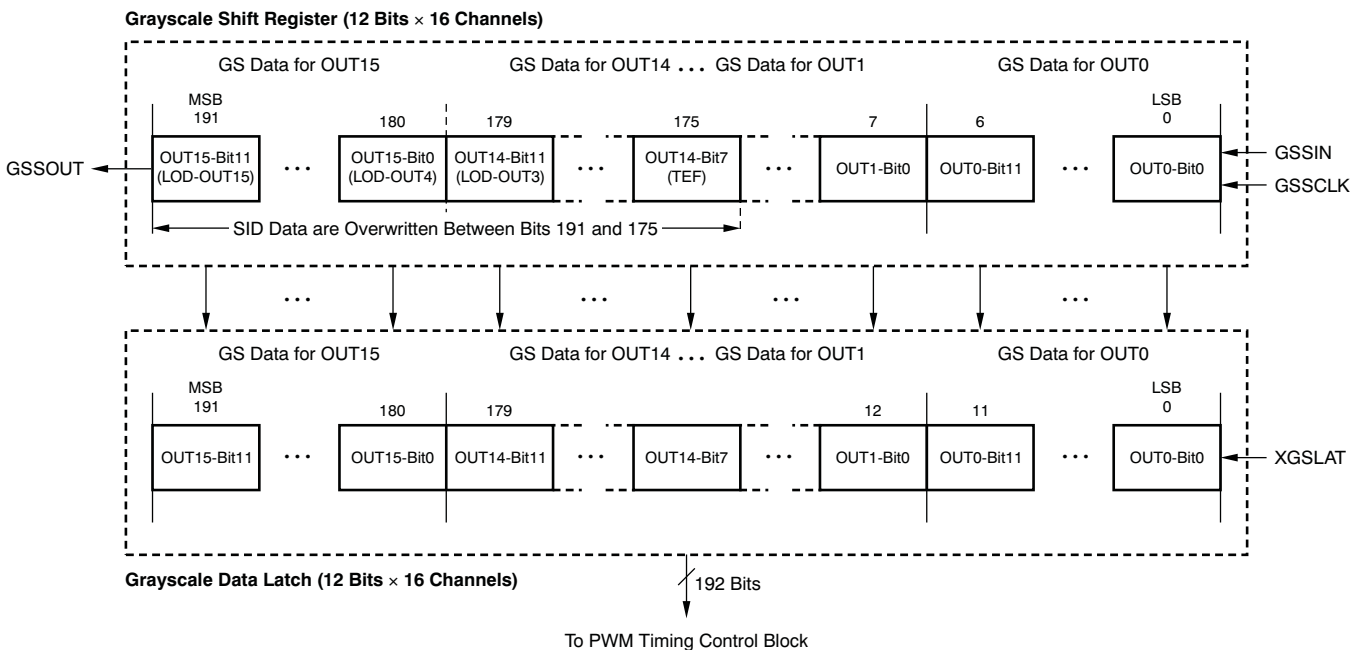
Grayscale Shift Register (12 Bits × 16 Channels)

GS Data for OUT15

GS Data for OUT14 ... GS Data for OUT1

GS Data for OUT0

MSB
191

180

179

175

7

6

LSB
0

GSSOUT

OUT15-Bit11
(LOD-OUT15)

...

OUT15-Bit0
(LOD-OUT4)

OUT14-Bit11
(LOD-OUT3)

...

OUT14-Bit7
(TEF)

...

OUT1-Bit0

OUT0-Bit11

...

OUT0-Bit0

GSSIN

GSSCLK

SID Data are Overwritten Between Bits 191 and 175

... ... ... ...

GS Data for OUT15

GS Data for OUT14 ... GS Data for OUT1

GS Data for OUT0

MSB
191

180

179

12

11

LSB
0

OUT15-Bit11

...

OUT15-Bit0

OUT14-Bit11

...

OUT14-Bit7

...

OUT1-Bit0

OUT0-Bit11

...

OUT0-Bit0

XGSLAT

Grayscale Data Latch (12 Bits × 16 Channels)

192 Bits

To PWM Timing Control Block